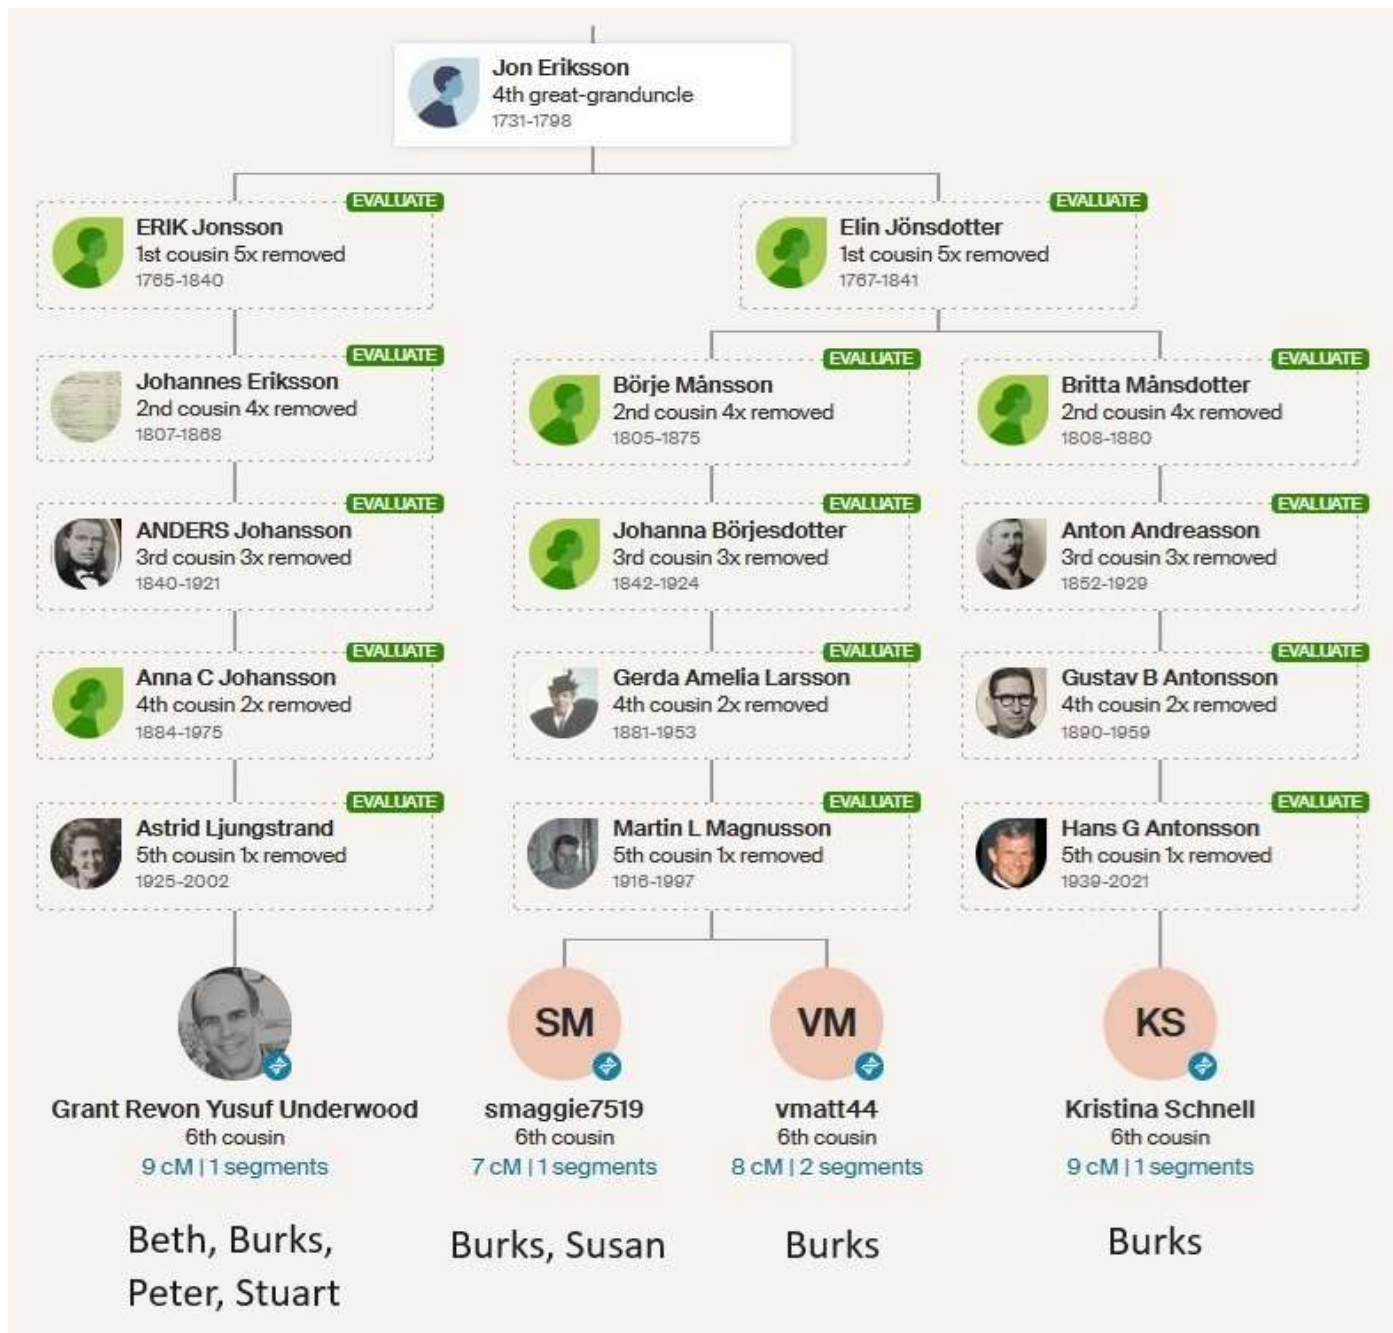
Jon Eriksson
4th great-granduncle
1731-1798

EVALUATE
ERIK Jonsson
1st cousin 5x removed
1765-1840

EVALUATE
Elin Jönsdotter
1st cousin 5x removed
1767-1841

EVALUATE
Johannes Eriksson
2nd cousin 4x removed
1807-1868

EVALUATE
Börje Månsson
2nd cousin 4x removed
1805-1875

EVALUATE
Britta Månsdotter
2nd cousin 4x removed
1808-1880

EVALUATE
ANDERS Johansson
3rd cousin 3x removed
1840-1921

EVALUATE
Johanna Börjesdotter
3rd cousin 3x removed
1842-1924

EVALUATE
Anton Andreasson
3rd cousin 3x removed
1852-1929

EVALUATE
Anna C Johansson
4th cousin 2x removed
1884-1975

EVALUATE
Gerda Amelia Larsson
4th cousin 2x removed
1881-1953

EVALUATE
Gustav B Antonsson
4th cousin 2x removed
1890-1959

EVALUATE
Astrid Ljungstrand
5th cousin 1x removed
1925-2002

EVALUATE
Martin L Magnusson
5th cousin 1x removed
1916-1997

EVALUATE
Hans G Antonsson
5th cousin 1x removed
1939-2021

SM
VM
KS

Grant Revon Yusuf Underwood
6th cousin
9 cM | 1 segments

smaggie7519
6th cousin
7 cM | 1 segments

vmatt44
6th cousin
8 cM | 2 segments

Kristina Schnell
6th cousin
9 cM | 1 segments

Beth, Burks, Peter, Stuart

Burks, Susan

Burks

Burks